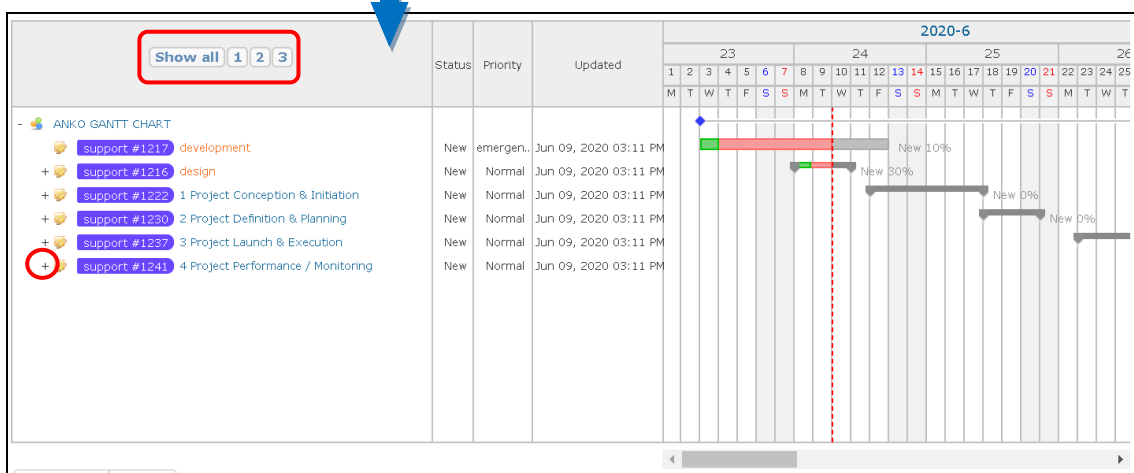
Show all 1 2 3

Status | Priority | Updated

2020-6

23 24 25 26

1 2 3 4 5 6 7 8 9 10 11 12 13 14 15 16 17 18 19 20 21 22 23 24 25

M T W T F S S M T W T F S S M T W T F S S M T W T

- ANKO GANTT CHART

support #1217 development New emergen.. Jun 09, 2020 03:11 PM New 10%

+ support #1216 design New Normal Jun 09, 2020 03:11 PM New 30%

+ support #1222 1 Project Conception & Initiation New Normal Jun 09, 2020 03:11 PM New 0%

+ support #1230 2 Project Definition & Planning New Normal Jun 09, 2020 03:11 PM New 0%

+ support #1237 3 Project Launch & Execution New Normal Jun 09, 2020 03:11 PM

+ support #1241 4 Project Performance / Monitoring New Normal Jun 09, 2020 03:11 PM